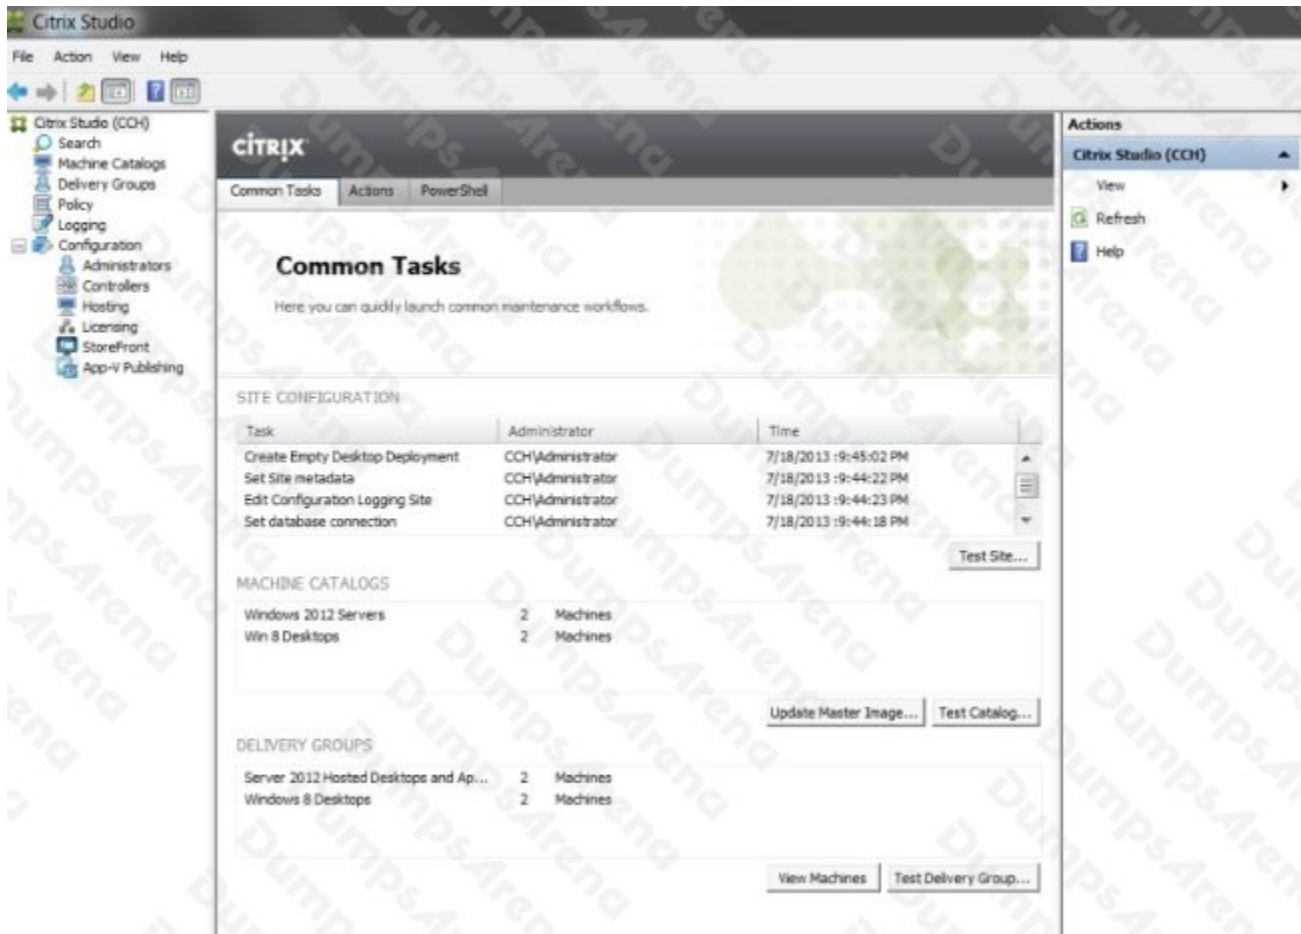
Citrix Studio

File Action View Help

Citrix Studio (CCH)
Search
Machine Catalogs
Delivery Groups
Policy
Logging
Configuration
Administrators
Controllers
Hosting
Licensing
StoreFront
App-V Publishing

CITRIX

Common Tasks | Actions | PowerShell

Common Tasks

Here you can quickly launch common maintenance workflows.

SITE CONFIGURATION

| Task | Administrator | Time |
|---|---|---|
| Create Empty Desktop Deployment | CCH\Administrator | 7/18/2013 :9:45:02 PM |
| Set Site metadata | CCH\Administrator | 7/18/2013 :9:44:22 PM |
| Edit Configuration Logging Site | CCH\Administrator | 7/18/2013 :9:44:23 PM |
| Set database connection | CCH\Administrator | 7/18/2013 :9:44:18 PM |

Test Site...

MACHINE CATALOGS

Windows 2012 Servers 2 Machines
Win 8 Desktops 2 Machines

Update Master Image... Test Catalog...

DELIVERY GROUPS

Server 2012 Hosted Desktops and Ap... 2 Machines
Windows 8 Desktops 2 Machines

View Machines Test Delivery Group...

Actions
Citrix Studio (CCH)
View
Refresh
Help

DumpsArena